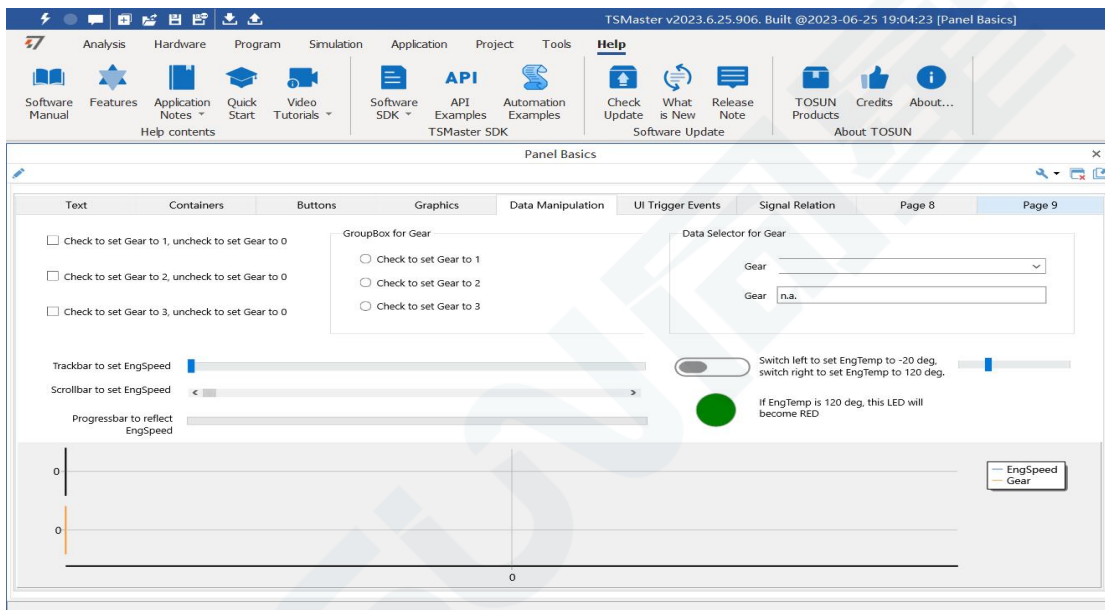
TSMaster v2023.6.25.906. Built @2023-06-25 19:04:23 [Panel Basics]

Analysis Hardware Program Simulation Application Project Tools Help

Software Manual
Features
Application Notes
Quick Start
Video Tutorials
Help contents

Software SDK
API Examples
Automation Examples
TSMaster SDK

Check Update
What is New
Release Note
Software Update

TOSUN Products
Credits
About...
About TOSUN

Panel Basics

Text | Containers | Buttons | Graphics | Data Manipulation | UI Trigger Events | Signal Relation | Page 8 | Page 9

Check to set Gear to 1, uncheck to set Gear to 0

Check to set Gear to 2, uncheck to set Gear to 0

Check to set Gear to 3, uncheck to set Gear to 0

GroupBox for Gear
Check to set Gear to 1
Check to set Gear to 2
Check to set Gear to 3

Data Selector for Gear
Gear
Gear n.a.

Trackbar to set EngSpeed
Scrollbar to set EngSpeed
Progressbar to reflect EngSpeed

Switch left to set EngTemp to -20 deg, switch right to set EngTemp to 120 deg.

If EngTemp is 120 deg, this LED will become RED

0
0
0

EngSpeed
Gear